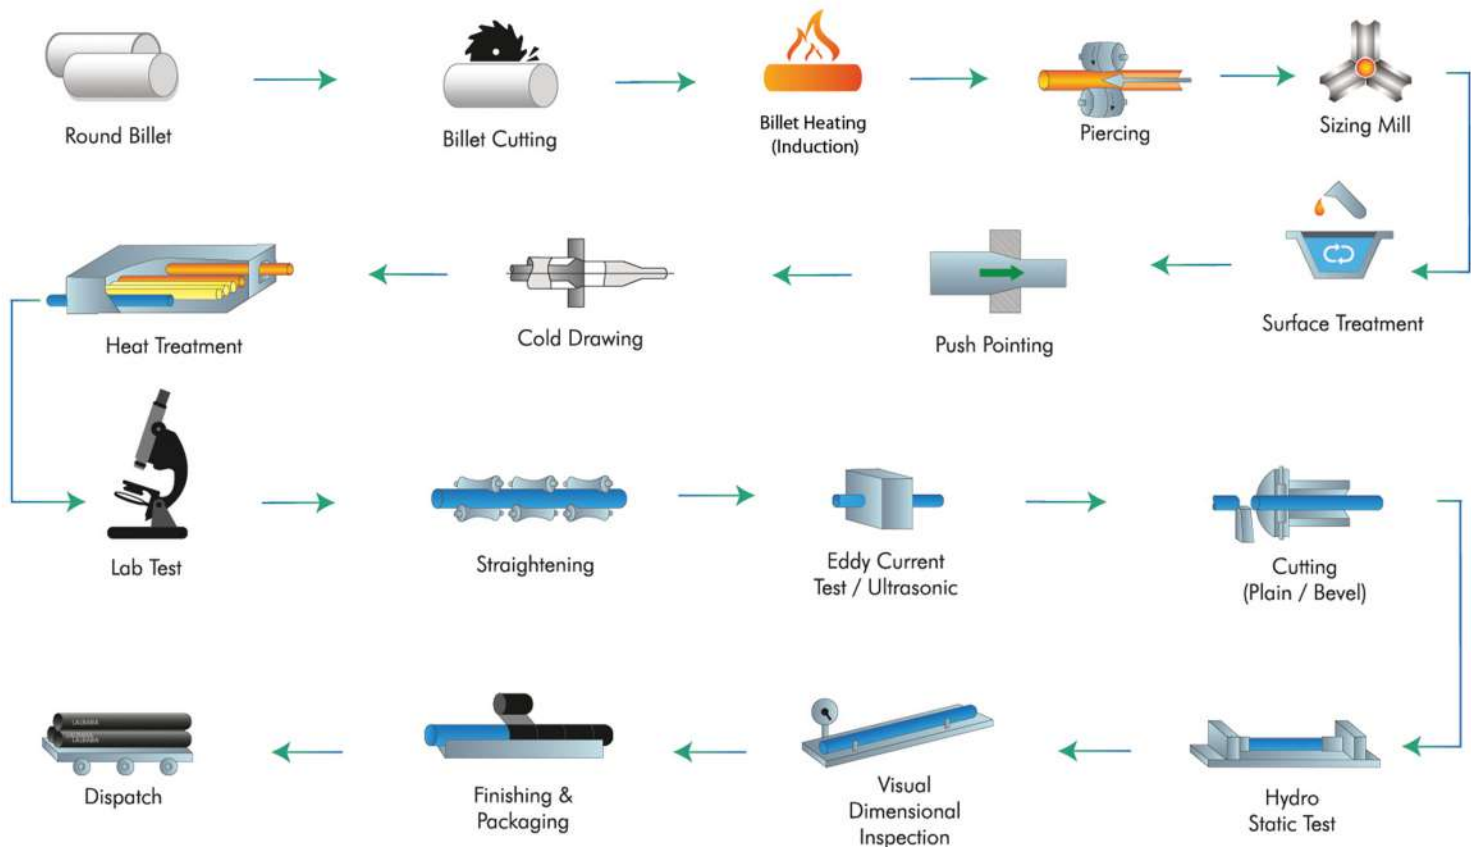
Round Billet

Billet Cutting

Billet Heating (Induction)

Piercing

Sizing Mill

Surface Treatment

Push Pointing

Cold Drawing

Heat Treatment

Lab Test

Straightening

Eddy Current Test / Ultrasonic

Cutting (Plain / Bevel)

Hydro Static Test

Visual Dimensional Inspection

Finishing & Packaging

Dispatch